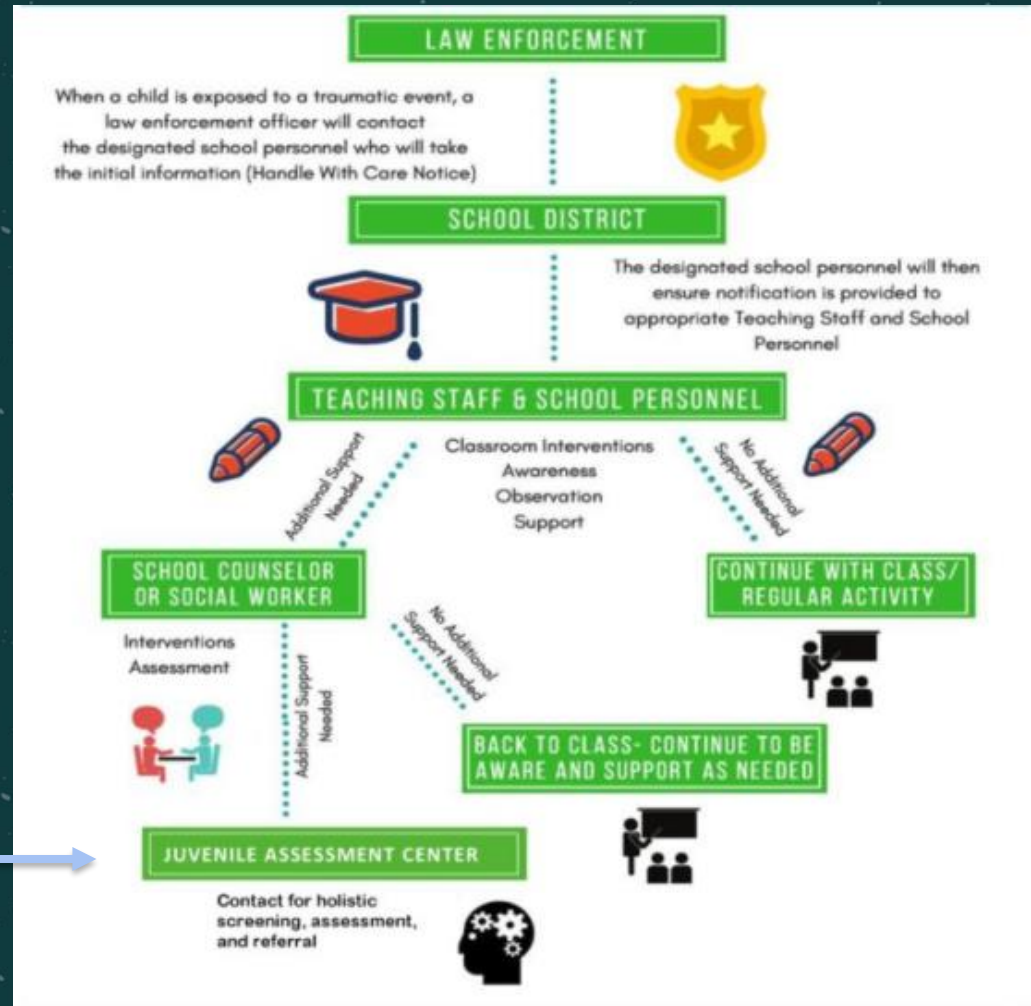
LAW ENFORCEMENT

When a child is exposed to a traumatic event, a law enforcement officer will contact the designated school personnel who will take the initial information (Handle With Care Notice)

SCHOOL DISTRICT

The designated school personnel will then ensure notification is provided to appropriate Teaching Staff and School Personnel

TEACHING STAFF & SCHOOL PERSONNEL

Additional Support Needed

Classroom Interventions
Awareness
Observation
Support

No Additional Support Needed

SCHOOL COUNSELOR OR SOCIAL WORKER

CONTINUE WITH CLASS/ REGULAR ACTIVITY

Interventions
Assessment

Additional Support Needed

No Additional Support Needed

BACK TO CLASS- CONTINUE TO BE AWARE AND SUPPORT AS NEEDED

JUVENILE ASSESSMENT CENTER

Contact for holistic screening, assessment, and referral